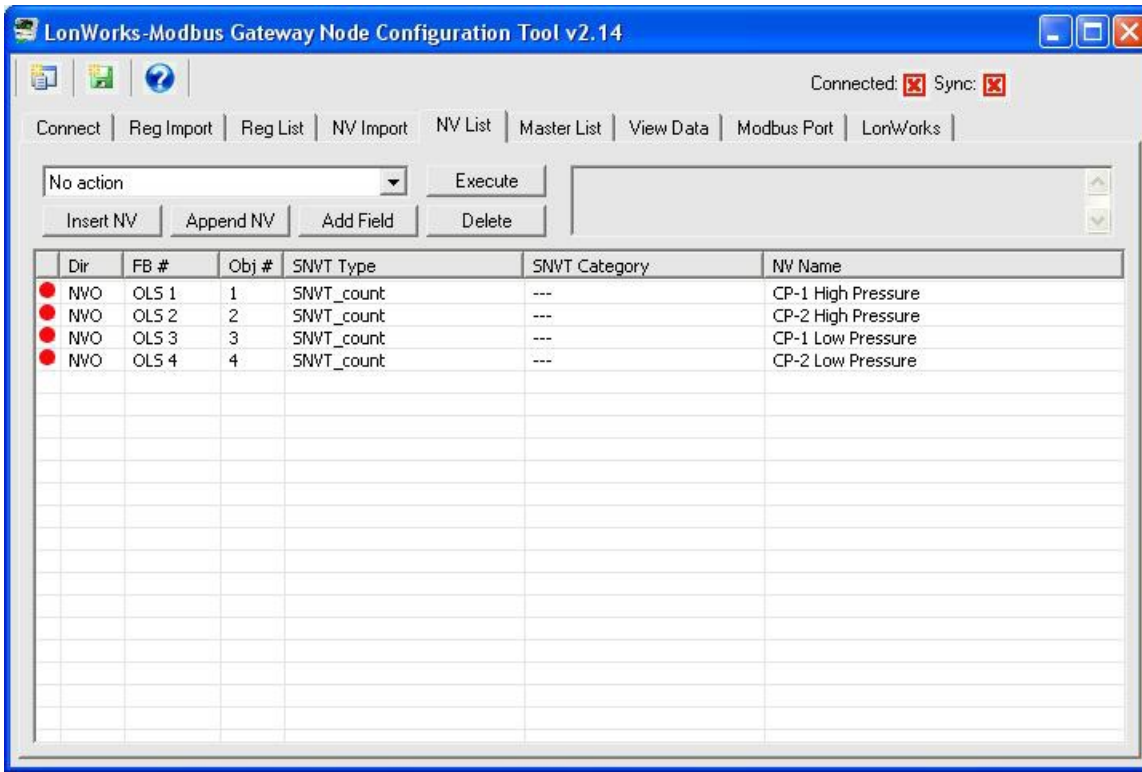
LonWorks-Modbus Gateway Node Configuration Tool v2.14

Connected: Sync:

Connect | Reg Import | Reg List | NV Import | NV List | Master List | View Data | Modbus Port | LonWorks

No action

Execute

Insert NV

Append NV

Add Field

Delete

| | Dir | FB # | Obj # | SNVT Type | SNVT Category | NV Name |
|---|---|---|---|---|---|---|
| | NVO | OLS 1 | 1 | SNVT_count | --- | CP-1 High Pressure |
| | NVO | OLS 2 | 2 | SNVT_count | --- | CP-2 High Pressure |
| | NVO | OLS 3 | 3 | SNVT_count | --- | CP-1 Low Pressure |
| | NVO | OLS 4 | 4 | SNVT_count | --- | CP-2 Low Pressure |